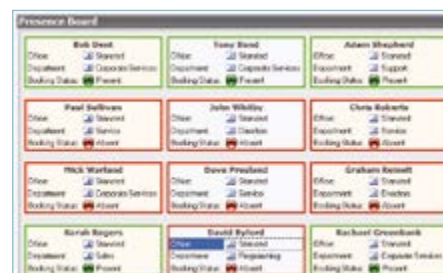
Presence Board

Bob Dent
Office Stansted
Department Corporate Services
Booking Status Present

Tony Bond
Office Stansted
Department Corporate Services
Booking Status Present

Adam Shepherd
Office Stansted
Department Support
Booking Status Present

Paul Sullivan
Office Stansted
Department Service
Booking Status Absent

John Whitby
Office Stansted
Department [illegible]
Booking Status Absent

Chris Roberts
Office Stansted
Department Service
Booking Status Absent

Mick Warland
Office Stansted
Department Corporate Services
Booking Status Absent

Dave Presland
Office Stansted
Department Service
Booking Status Absent

Graham Reinelt
Office Stansted
Department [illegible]
Booking Status Absent

Norah Rogers
Office Stansted
Department Sales
Booking Status Present

David Byford
Office Stansted
Department Engineering
Booking Status Absent

Rachael Greenbank
Office Stansted
Department Corporate Services
Booking Status Present